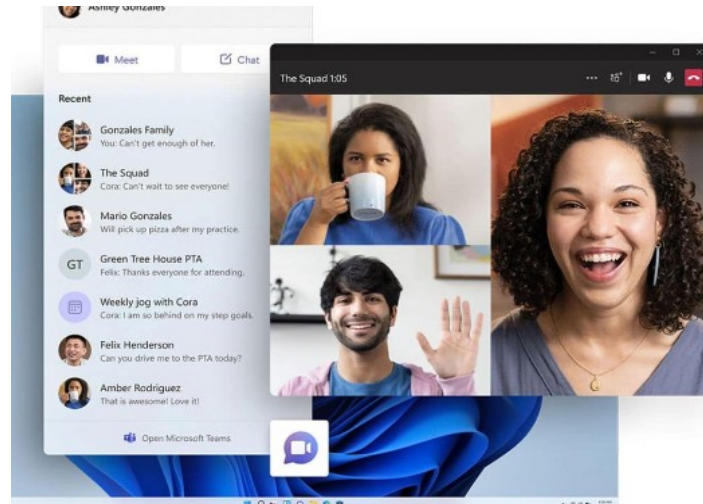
Ashley Gonzales

Meet

Chat

Recent

Gonzales Family
You: Can't get enough of her.

The Squad
Cora: Can't wait to see everyone!

Mario Gonzales
Will pick up pizza after my practice.

GT
Green Tree House PTA
Felix: Thanks everyone for attending.

Weekly jog with Cora
Cora: I am so behind on my step goals.

Felix Henderson
Can you drive me to the PTA today?

Amber Rodriguez
That is awesome! Love it!

Open Microsoft Teams

The Squad 1:05